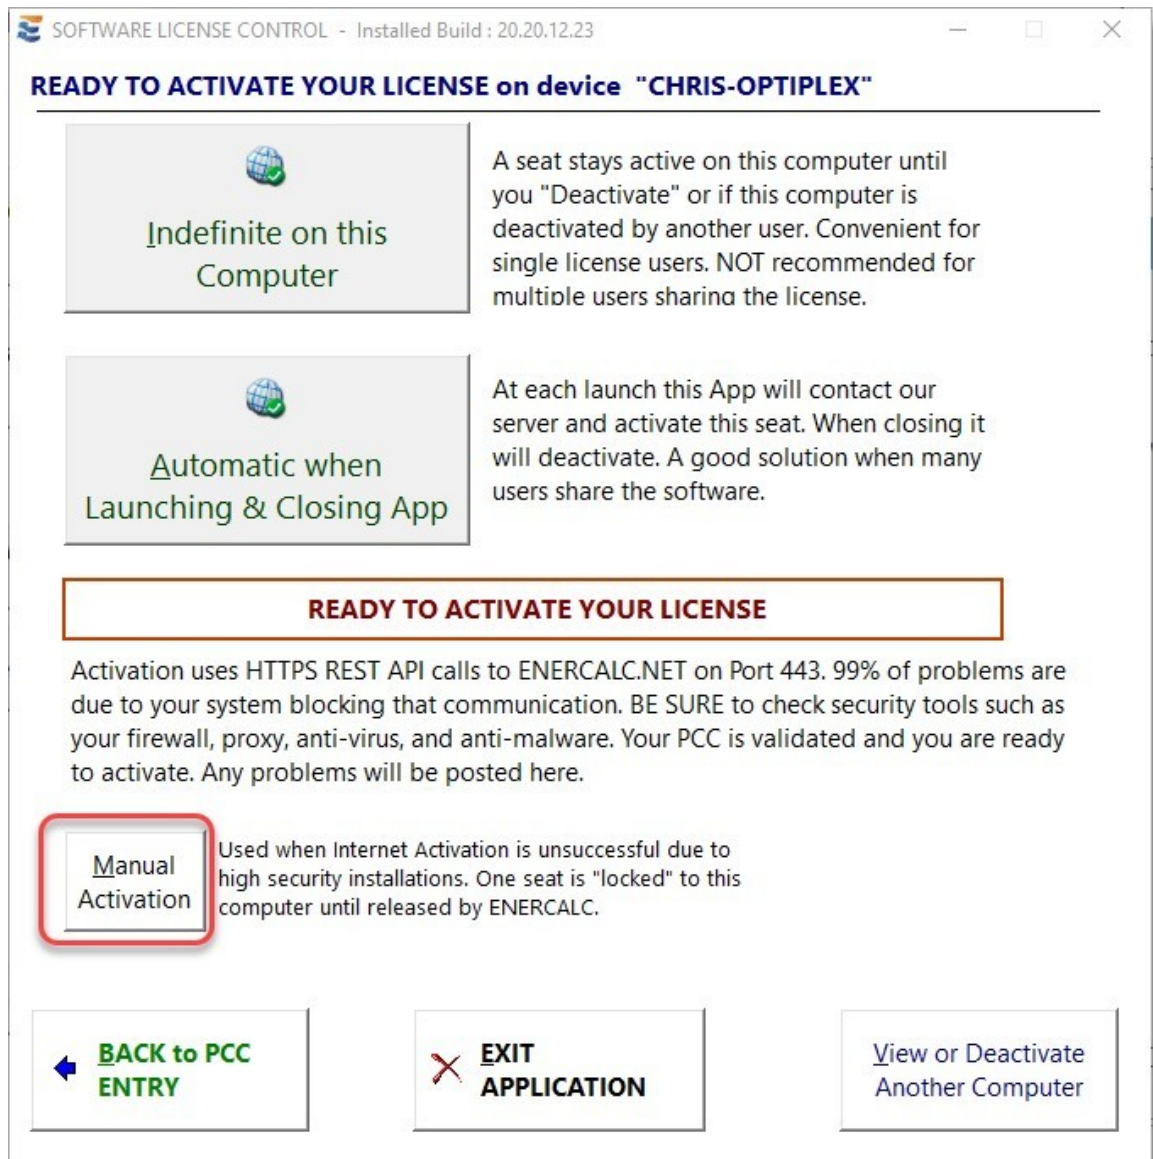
SOFTWARE LICENSE CONTROL - Installed Build : 20.20.12.23

READY TO ACTIVATE YOUR LICENSE on device "CHRIS-OPTIPLEX"

Indefinite on this Computer

A seat stays active on this computer until you "Deactivate" or if this computer is deactivated by another user. Convenient for single license users. NOT recommended for multiple users sharing the license.

Automatic when Launching & Closing App

At each launch this App will contact our server and activate this seat. When closing it will deactivate. A good solution when many users share the software.

READY TO ACTIVATE YOUR LICENSE

Activation uses HTTPS REST API calls to ENERCALC.NET on Port 443. 99% of problems are due to your system blocking that communication. BE SURE to check security tools such as your firewall, proxy, anti-virus, and anti-malware. Your PCC is validated and you are ready to activate. Any problems will be posted here.

Manual Activation

Used when Internet Activation is unsuccessful due to high security installations. One seat is "locked" to this computer until released by ENERCALC.

BACK to PCC ENTRY

EXIT APPLICATION

View or Deactivate Another Computer